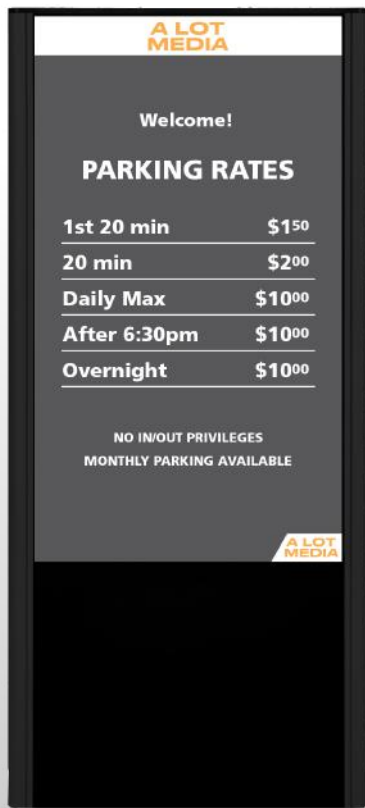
A LOT MEDIA

Welcome!

PARKING RATES

| 1st 20 min | $1$^{50}$ |
|---|---|
| 20 min | $2$^{00}$ |
| Daily Max | $10$^{00}$ |
| After 6:30pm | $10$^{00}$ |
| Overnight | $10$^{00}$ |

NO IN/OUT PRIVILEGES
MONTHLY PARKING AVAILABLE

A LOT MEDIA